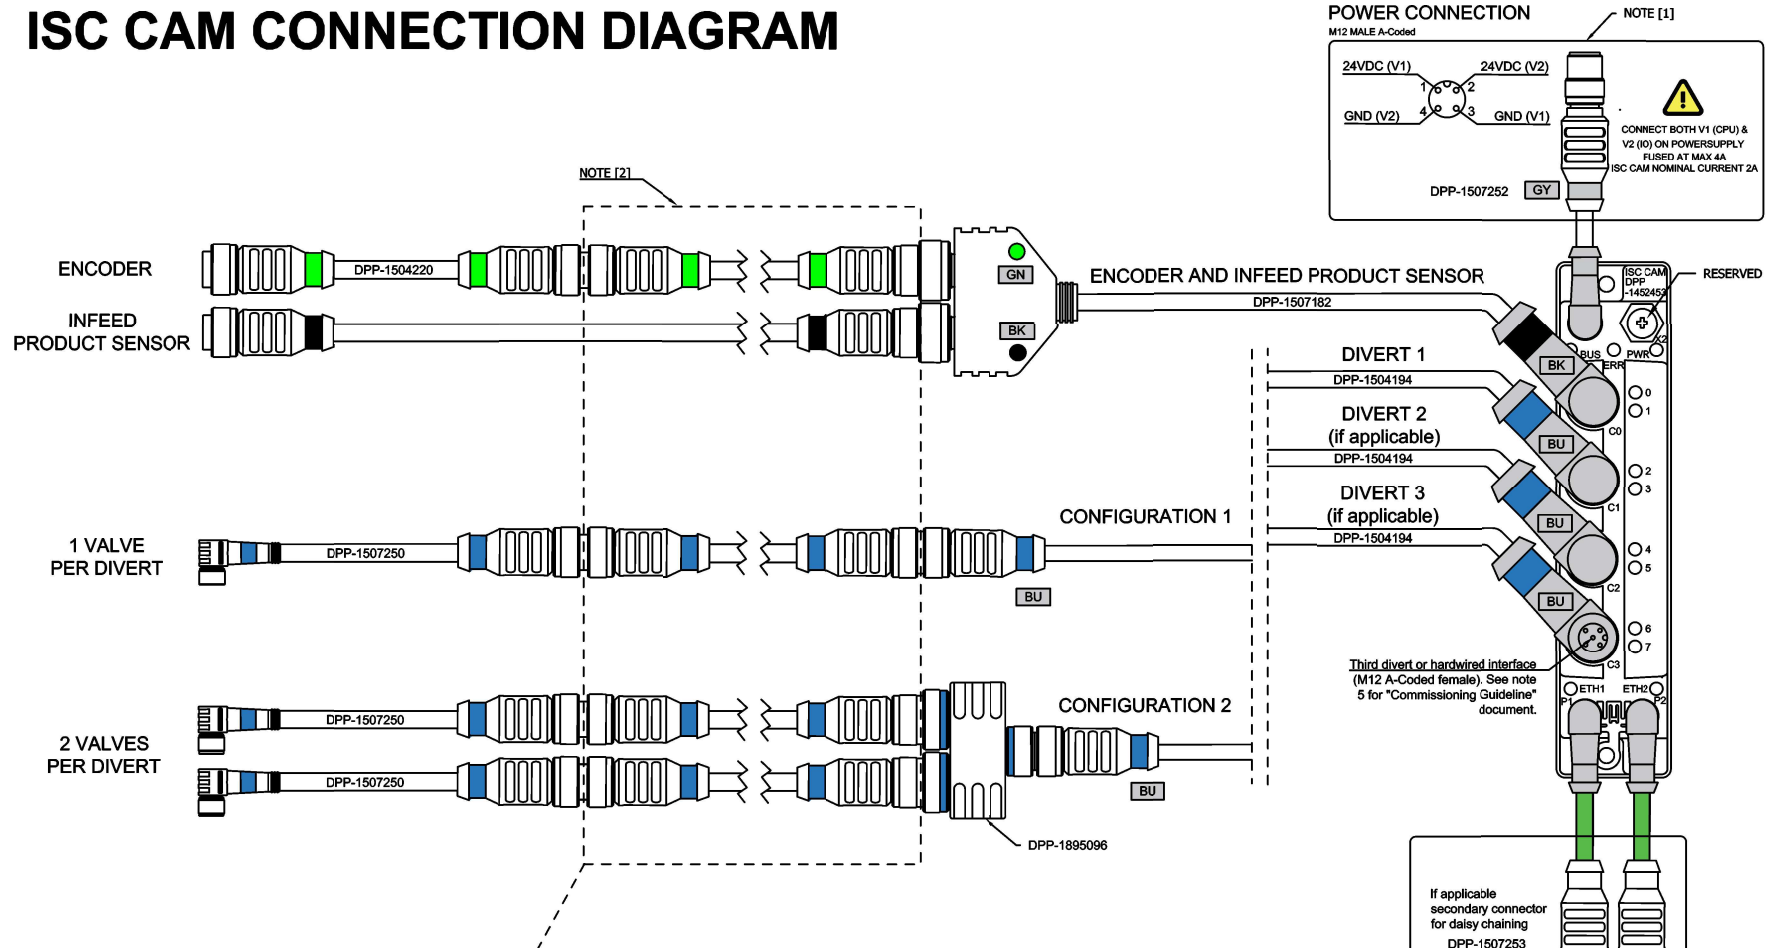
ISC CAM CONNECTION DIAGRAM

POWER CONNECTION
M12 MALE A-Coded

NOTE [1]

24VDC (V1)
24VDC (V2)
1
2
4
3
GND (V2)
GND (V1)

CONNECT BOTH V1 (CPU) & V2 (IO) ON POWERSUPPLY FUSED AT MAX 4A ISC CAM NOMINAL CURRENT 2A

DPP-1507252
GY

NOTE [2]

ENCODER
DPP-1504220
INFEED PRODUCT SENSOR

GN
BK

ENCODER AND INFEED PRODUCT SENSOR
DPP-1507182

ISC CAM DPP -1452453
RESERVED
X2
BUS
ERR
PWR

DIVERT 1
DPP-1504194
BK
0
1
C0

DIVERT 2
(if applicable)
DPP-1504194
BU
2
3
C1

DIVERT 3
(if applicable)
DPP-1504194
BU
4
5
C2

BU
6
7
C3

CONFIGURATION 1

1 VALVE PER DIVERT
DPP-1507250
BU

Third divert or hardwired interface (M12 A-Coded female). See note 5 for "Commissioning Guideline" document.

ETH1
ETH2
P1
P2

CONFIGURATION 2

2 VALVES PER DIVERT
DPP-1507250
DPP-1507250
BU
DPP-1895096

If applicable secondary connector for daisy chaining
DPP-1507253